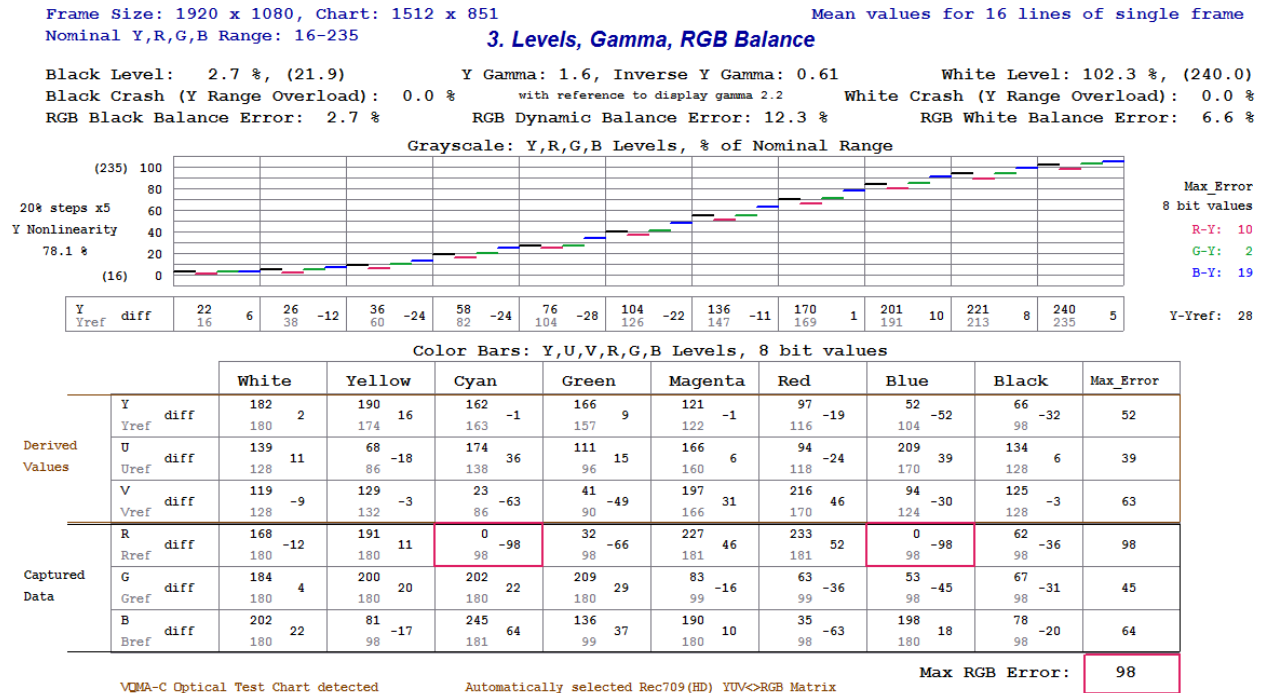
Frame Size: 1920 x 1080, Chart: 1512 x 851
Nominal Y,R,G,B Range: 16-235

Mean values for 16 lines of single frame

3. Levels, Gamma, RGB Balance

Black Level: 2.7 %, (21.9)
Black Crash (Y Range Overload): 0.0 %
RGB Black Balance Error: 2.7 %

Y Gamma: 1.6, Inverse Y Gamma: 0.61
with reference to display gamma 2.2
RGB Dynamic Balance Error: 12.3 %

White Level: 102.3 %, (240.0)
White Crash (Y Range Overload): 0.0 %
RGB White Balance Error: 6.6 %

Grayscale: Y,R,G,B Levels, % of Nominal Range

(235) 100
80
60
40
20
(16) 0

20% steps x5
Y Nonlinearity
78.1 %

Max_Error
8 bit values
R-Y: 10
G-Y: 2
B-Y: 19

| Y / Yref | diff | 22 / 16 | 6 | 26 / 38 | -12 | 36 / 60 | -24 | 58 / 82 | -24 | 76 / 104 | -28 | 104 / 126 | -22 | 136 / 147 | -11 | 170 / 169 | 1 | 201 / 191 | 10 | 221 / 213 | 8 | 240 / 235 | 5 |
|---|---|---|---|---|---|---|---|---|---|---|---|---|---|---|---|---|---|---|---|---|---|---|---|

Y-Yref: 28

Color Bars: Y,U,V,R,G,B Levels, 8 bit values

| | | | White | Yellow | Cyan | Green | Magenta | Red | Blue | Black | Max_Error |
|---|---|---|---|---|---|---|---|---|---|---|---|
| Derived Values | Y / Yref | diff | 182 / 180 2 | 190 / 174 16 | 162 / 163 -1 | 166 / 157 9 | 121 / 122 -1 | 97 / 116 -19 | 52 / 104 -52 | 66 / 98 -32 | 52 |
| | U / Uref | diff | 139 / 128 11 | 68 / 86 -18 | 174 / 138 36 | 111 / 96 15 | 166 / 160 6 | 94 / 118 -24 | 209 / 170 39 | 134 / 128 6 | 39 |
| | V / Vref | diff | 119 / 128 -9 | 129 / 132 -3 | 23 / 86 -63 | 41 / 90 -49 | 197 / 166 31 | 216 / 170 46 | 94 / 124 -30 | 125 / 128 -3 | 63 |
| Captured Data | R / Rref | diff | 168 / 180 -12 | 191 / 180 11 | 0 / 98 -98 | 32 / 98 -66 | 227 / 181 46 | 233 / 181 52 | 0 / 98 -98 | 62 / 98 -36 | 98 |
| | G / Gref | diff | 184 / 180 4 | 200 / 180 20 | 202 / 180 22 | 209 / 180 29 | 83 / 99 -16 | 63 / 99 -36 | 53 / 98 -45 | 67 / 98 -31 | 45 |
| | B / Bref | diff | 202 / 180 22 | 81 / 98 -17 | 245 / 181 64 | 136 / 99 37 | 190 / 180 10 | 35 / 98 -63 | 198 / 180 18 | 78 / 98 -20 | 64 |

Max RGB Error: 98

VQMA-C Optical Test Chart detected
Automatically selected Rec709(HD) YUV<>RGB Matrix